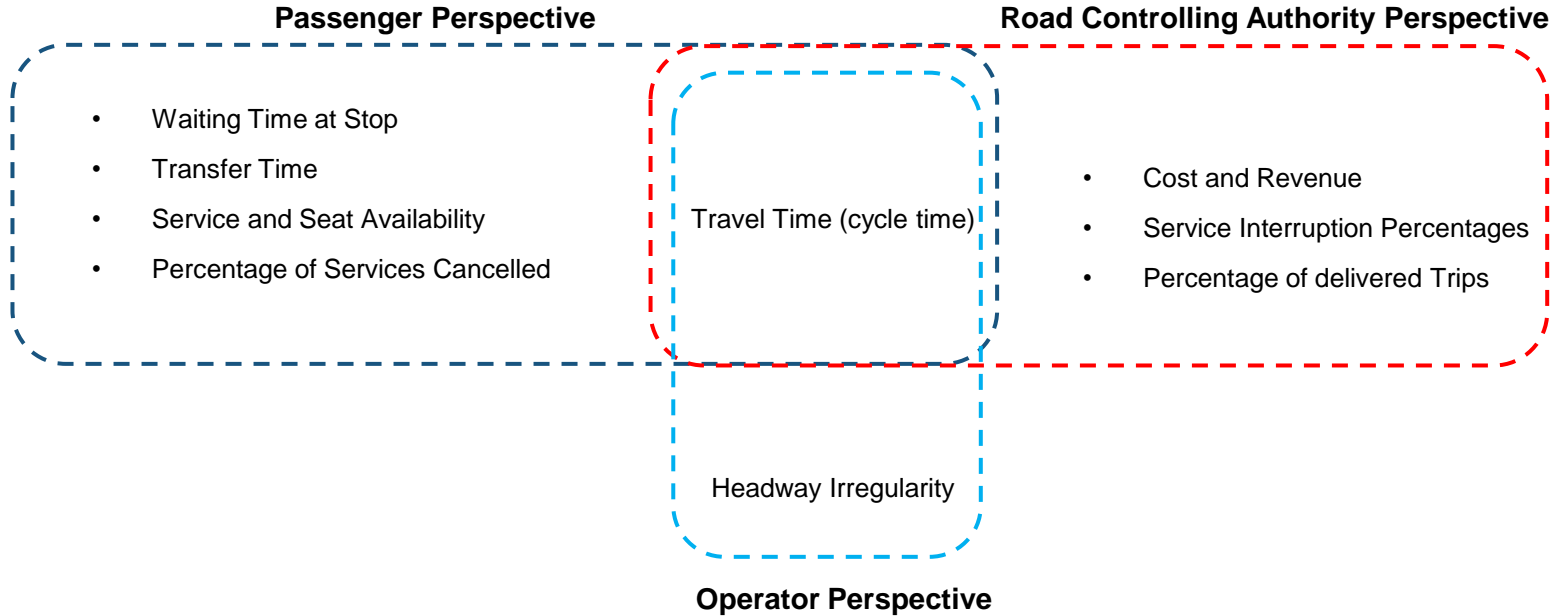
Passenger Perspective

Road Controlling Authority Perspective

• Waiting Time at Stop
• Transfer Time
• Service and Seat Availability
• Percentage of Services Cancelled

Travel Time (cycle time)

• Cost and Revenue
• Service Interruption Percentages
• Percentage of delivered Trips

Headway Irregularity

Operator Perspective